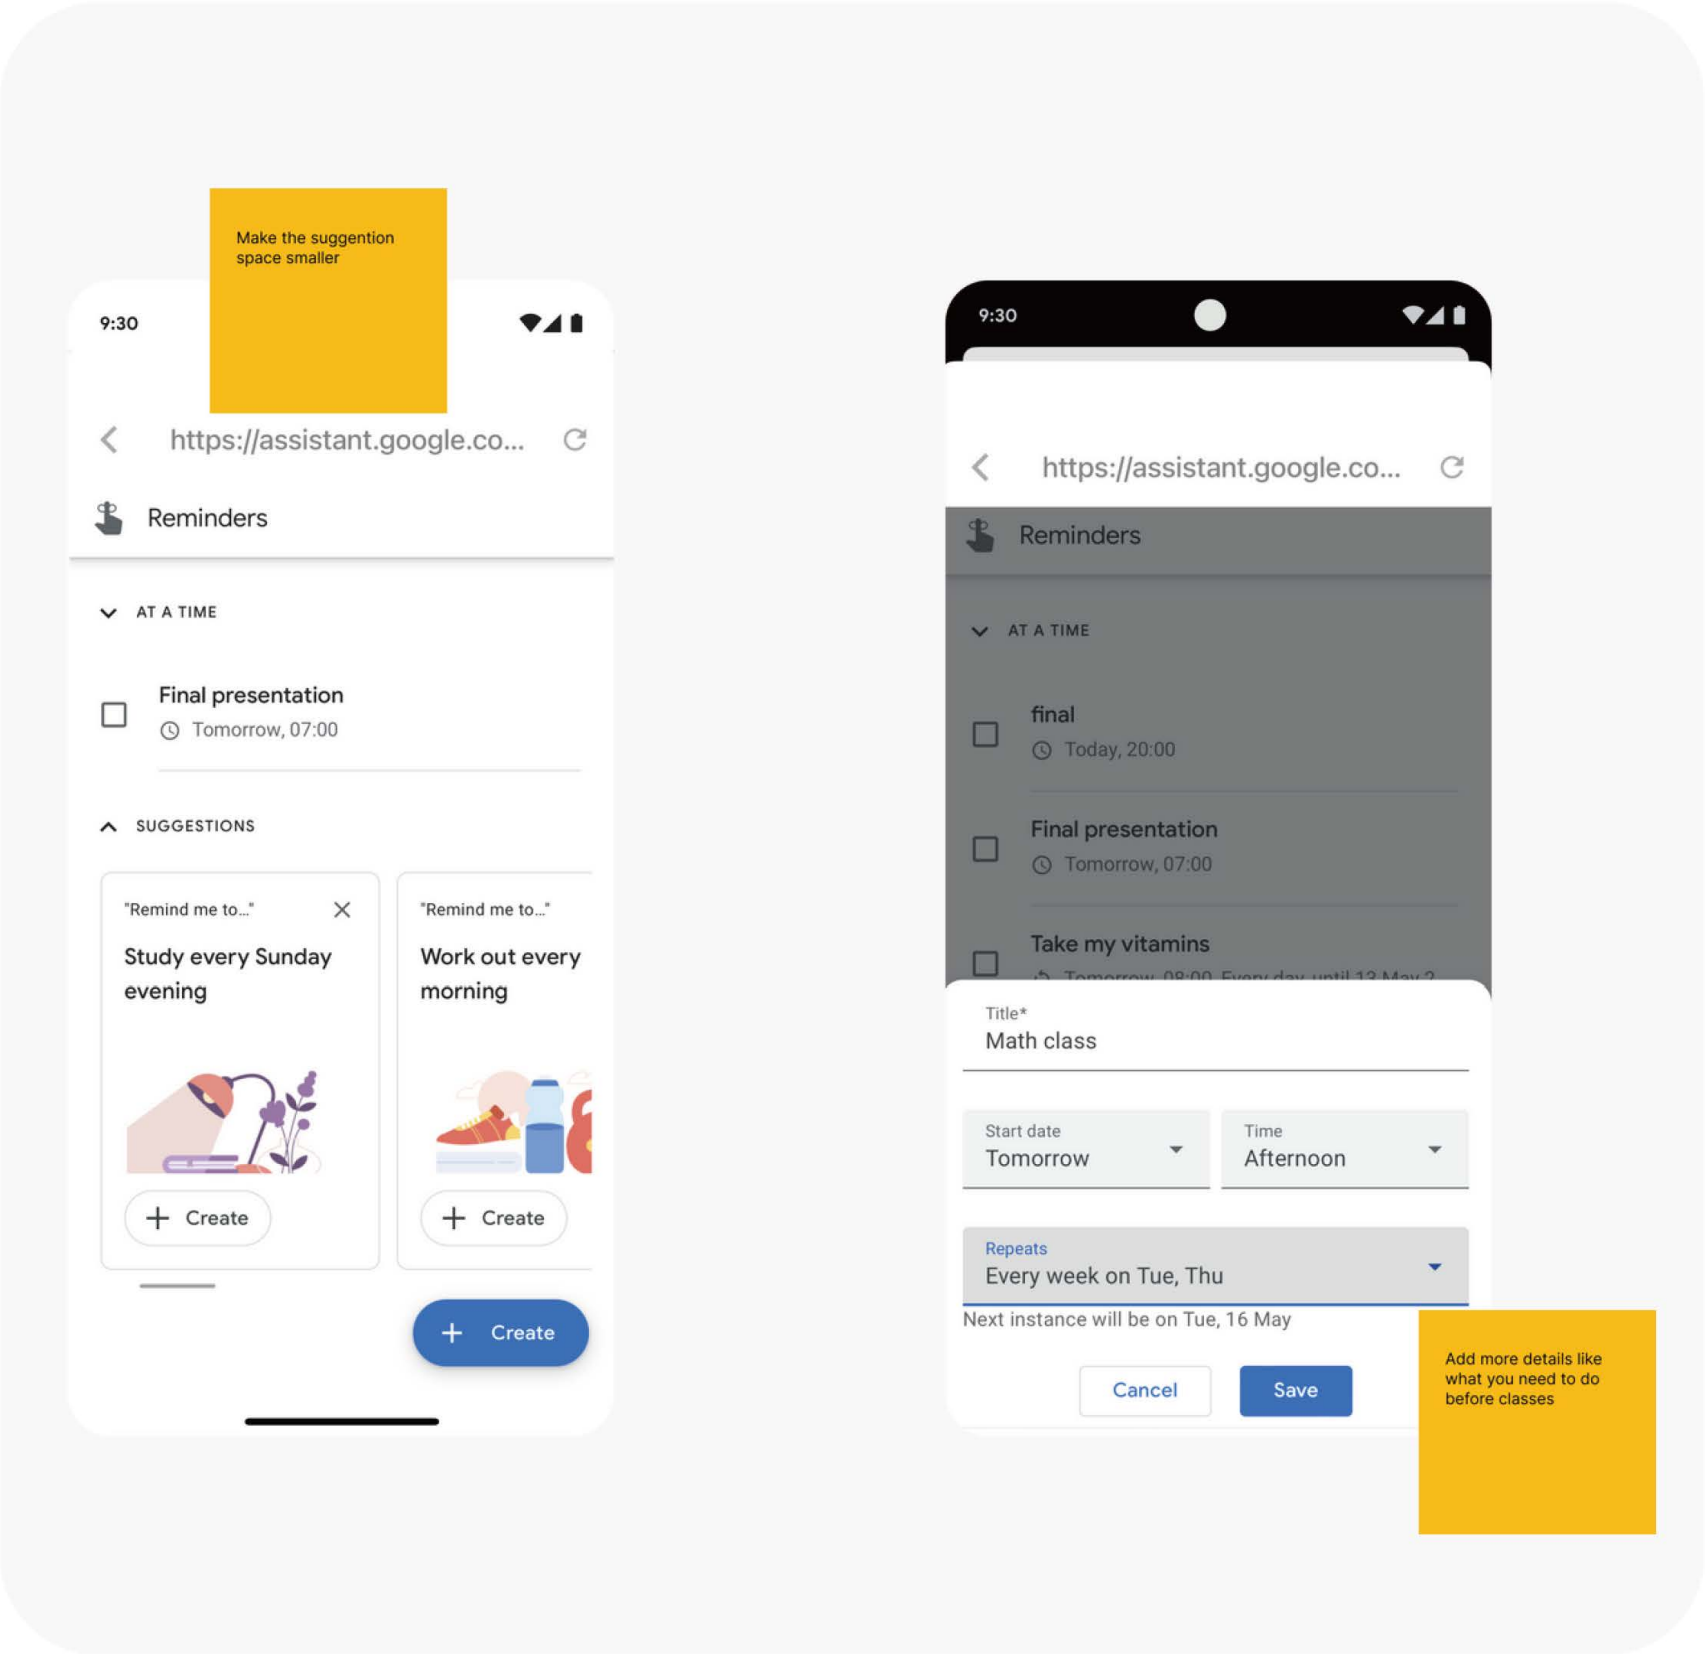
Make the suggention space smaller

9:30

https://assistant.google.co...

Reminders

AT A TIME

Final presentation
Tomorrow, 07:00

SUGGESTIONS

"Remind me to..."
Study every Sunday evening
Create

"Remind me to..."
Work out every morning
Create

Create

9:30

https://assistant.google.co...

Reminders

AT A TIME

final
Today, 20:00

Final presentation
Tomorrow, 07:00

Take my vitamins
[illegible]

Title*
Math class

Start date
Tomorrow

Time
Afternoon

Repeats
Every week on Tue, Thu

Next instance will be on Tue, 16 May

Cancel
Save

Add more details like what you need to do before classes